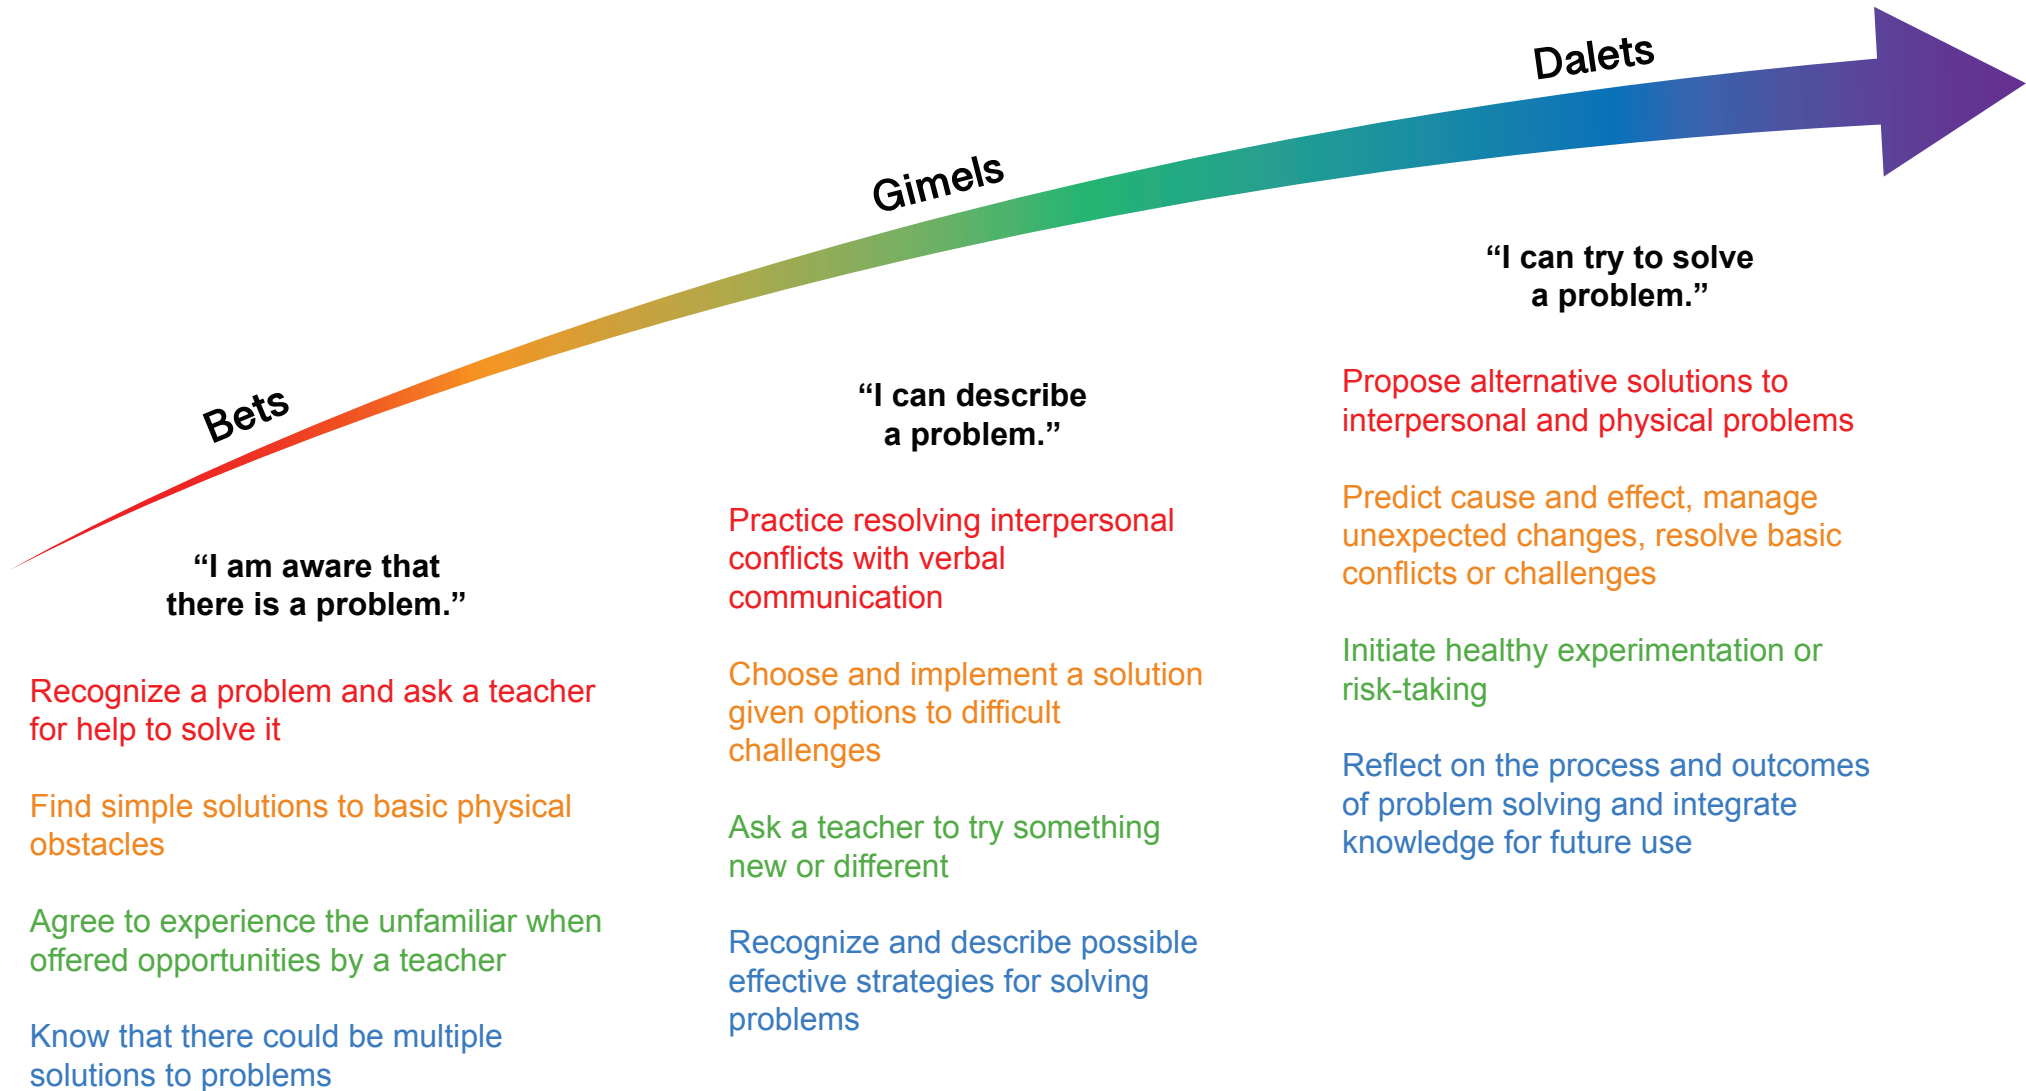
Bets

“I am aware that there is a problem.”

Recognize a problem and ask a teacher for help to solve it

Find simple solutions to basic physical obstacles

Agree to experience the unfamiliar when offered opportunities by a teacher

Know that there could be multiple solutions to problems

Gimels

“I can describe a problem.”

Practice resolving interpersonal conflicts with verbal communication

Choose and implement a solution given options to difficult challenges

Ask a teacher to try something new or different

Recognize and describe possible effective strategies for solving problems

Dalets

“I can try to solve a problem.”

Propose alternative solutions to interpersonal and physical problems

Predict cause and effect, manage unexpected changes, resolve basic conflicts or challenges

Initiate healthy experimentation or risk-taking

Reflect on the process and outcomes of problem solving and integrate knowledge for future use